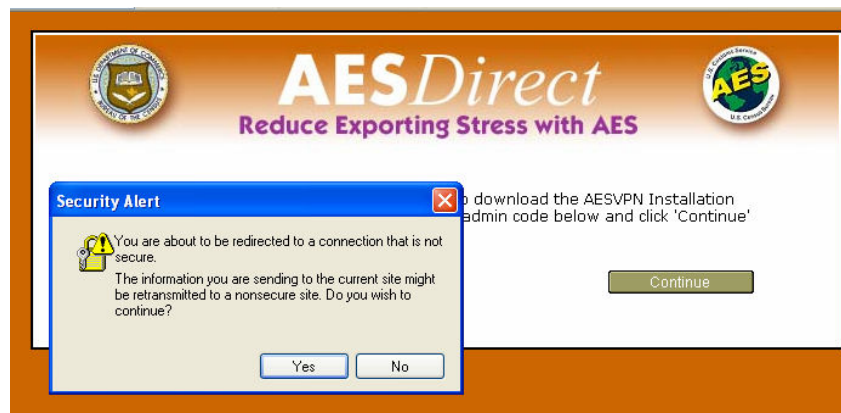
U.S. DEPARTMENT OF COMMERCE BUREAU OF THE CENSUS

AESDirect

U.S. Customs Service AES U.S. Census Bureau

Reduce Exporting Stress with AES

Security Alert

You are about to be redirected to a connection that is not secure.

The information you are sending to the current site might be retransmitted to a nonsecure site. Do you wish to continue?

Yes

No

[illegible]o download the AESVPN Installation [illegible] admin code below and click 'Continue'

Continue